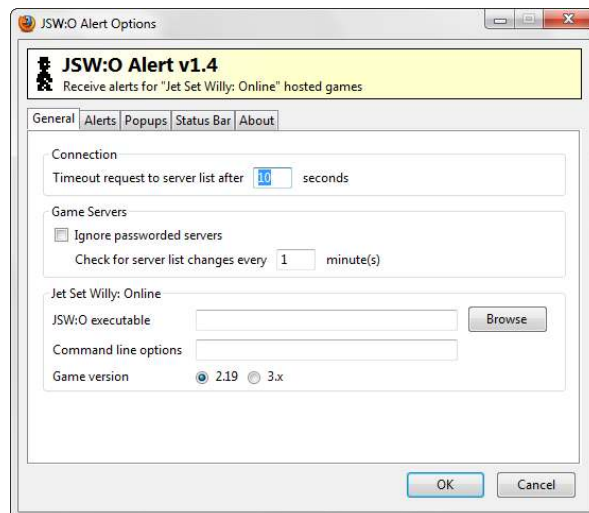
JSW:O Alert Options

JSW:O Alert v1.4
Receive alerts for "Jet Set Willy: Online" hosted games

General | Alerts | Popups | Status Bar | About

Connection
Timeout request to server list after 10 seconds

Game Servers
Ignore passworded servers
Check for server list changes every 1 minute(s)

Jet Set Willy: Online
JSW:O executable
Browse
Command line options
Game version 2.19 3.x

OK
Cancel